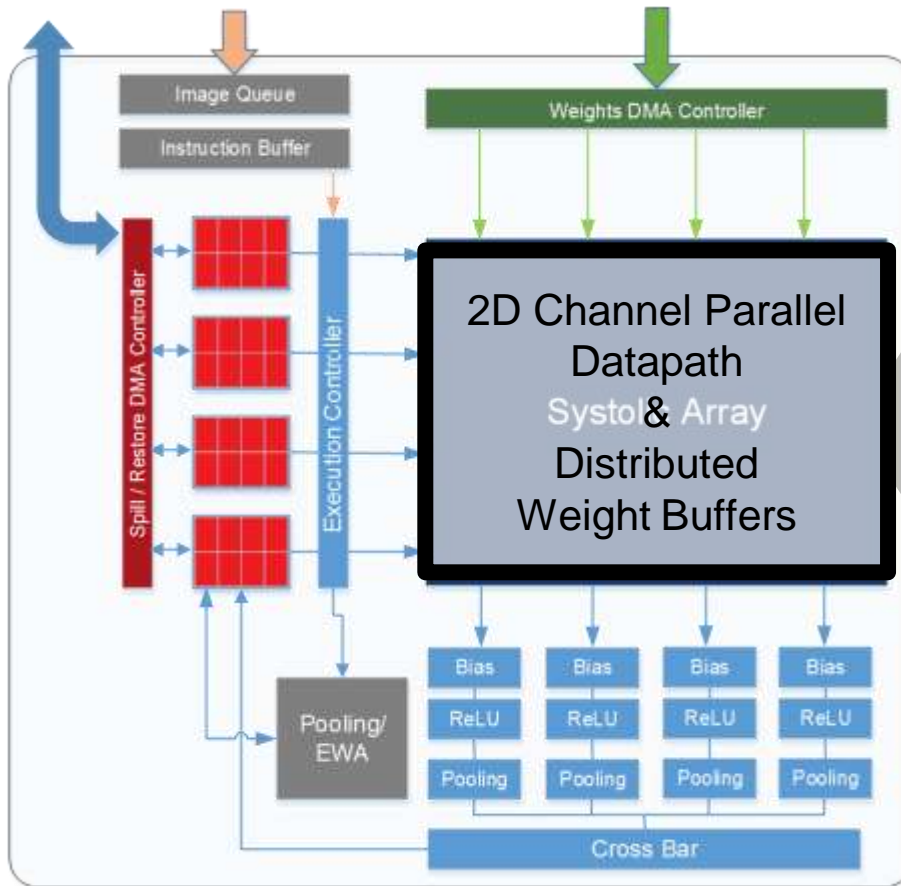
Image Queue

Instruction Buffer

Weights DMA Controller

Spill / Restore DMA Controller

Execution Controller

2D Channel Parallel Datapath
Systol& Array
Distributed Weight Buffers

Bias
ReLU
Pooling

Bias
ReLU
Pooling

Bias
ReLU
Pooling

Bias
ReLU
Pooling

Pooling/ EWA

Cross Bar